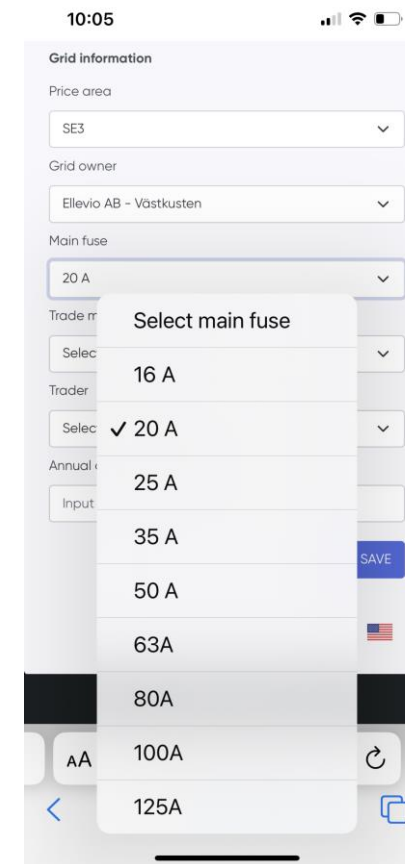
10:05

Grid information

Price area

SE3

Grid owner

Ellevio AB - Västkusten

Main fuse

20 A

Trade m

Selec

Trader

Selec

Annual

Input

SAVE

Select main fuse

16 A

✓ 20 A

25 A

35 A

50 A

63A

80A

100A

125A

AA